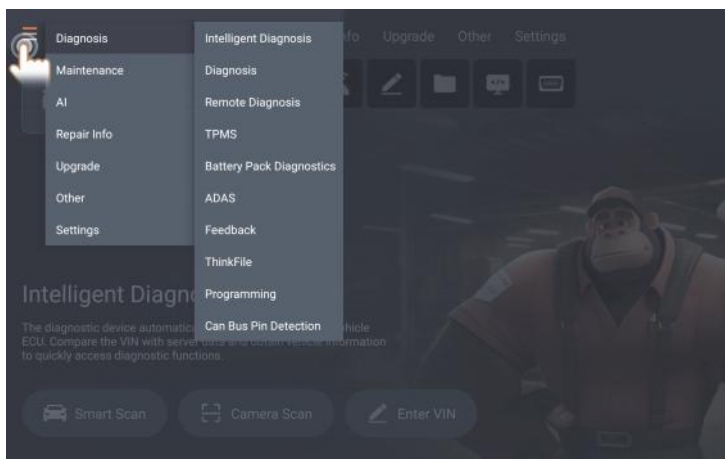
Diagnosis
Maintenance
AI
Repair Info
Upgrade
Other
Settings

Intelligent Diagnosis
Diagnosis
Remote Diagnosis
TPMS
Battery Pack Diagnostics
ADAS
Feedback
ThinkFile
Programming
Can Bus Pin Detection

fo Upgrade Other Settings

Intelligent Diagn

The diagnostic device automatic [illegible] hicle ECU. Compare the VIN with server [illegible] information to quickly access diagnostic functions.

Smart Scan
Camera Scan
Enter VIN